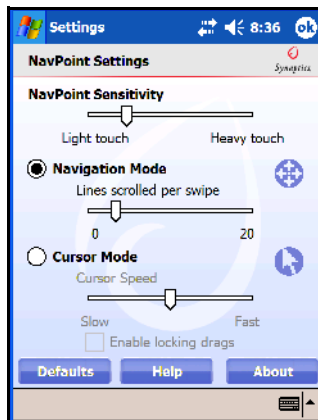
Settings 8:36 ok

NavPoint Settings

Synaptics

NavPoint Sensitivity

Light touch

Heavy touch

Navigation Mode

Lines scrolled per swipe

0

20

Cursor Mode

Cursor Speed

Slow

Fast

Enable locking drags

Defaults

Help

About